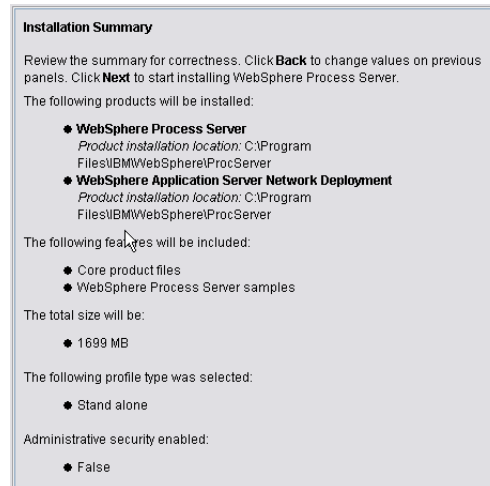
Installation Summary

Review the summary for correctness. Click **Back** to change values on previous panels. Click **Next** to start installing WebSphere Process Server.

The following products will be installed:

- **WebSphere Process Server**
  *Product installation location:* C:\Program Files\IBM\WebSphere\ProcServer
- **WebSphere Application Server Network Deployment**
  *Product installation location:* C:\Program Files\IBM\WebSphere\ProcServer

The following features will be included:

- Core product files
- WebSphere Process Server samples

The total size will be:

- 1699 MB

The following profile type was selected:

- Stand alone

Administrative security enabled:

- False